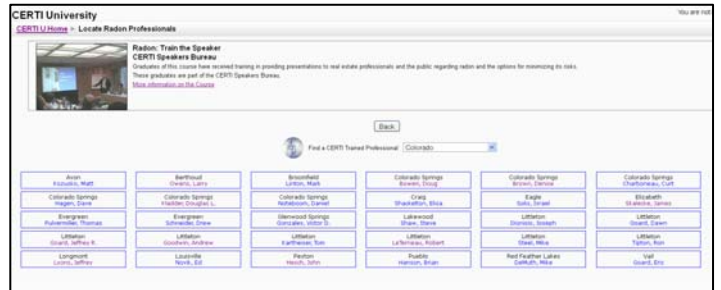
CERTI University

You are not

CERTI U Home > Locate Radon Professionals

Radon: Train the Speaker
CERTI Speakers Bureau
Graduates of this course have received training in providing presentations to real estate professionals and the public regarding radon and the options for minimizing its risks.
These graduates are part of the CERTI Speakers Bureau.
More information on the Course

Back

Find a CERTI Trained Professional Colorado

| Avon Kozusko, Matt | Berthoud Owens, Larry | Broomfield Linton, Mark | Colorado Springs Bowen, Doug | Colorado Springs Brown, Denise | Colorado Springs Charbonneau, Curt |
|---|---|---|---|---|---|
| Colorado Springs Hagen, Dave | Colorado Springs Fladder, Douglas L. | Colorado Springs Nittelbaum, Daniel | Craig Shackelton, Elisa | Eagle Sobo, Israel | Elizabeth Stalecke, James |
| Evergreen Fulvermiller, Thomas | Evergreen Schneider, Drew | Glenwood Springs Gonzales, Victor D. | Lakewood Shaw, Steve | Littleton Dionisio, Joseph | Littleton Guard, Dawn |
| Littleton Guard, Jeffrey R. | Littleton Goodwin, Andrew | Littleton Kartheiser, Tom | Littleton LaTerneau, Robert | Littleton Steel, Mike | Littleton Tipton, Ron |
| Longmont Lyons, Jeffrey | Louisville Novik, Ed | Peyton Hesch, John | Pueblo Hanson, Brian | Red Feather Lakes DeMuth, Mike | Vail Guard, Eric |